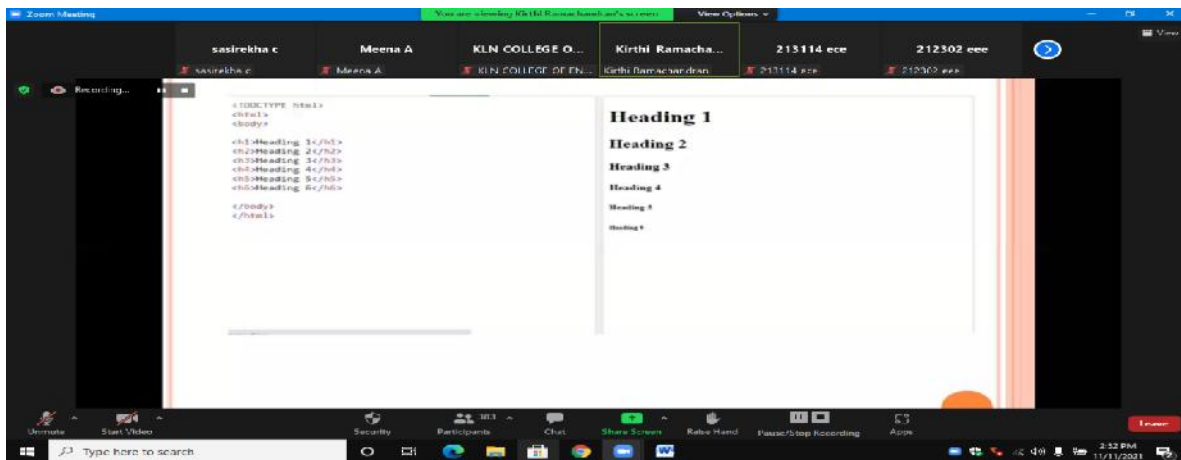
Zoom Meeting

You are viewing Kirthi Ramachandran's screen

View Options

View

sasirekha c
sasirekha c

Meena A
Meena A

KLN COLLEGE O...
KLN COLLEGE OF EN...

Kirthi Ramacha...
Kirthi Ramachandran

213114 ece
213114 ece

212302 eee
212302 eee

Recording...

<!DOCTYPE html>
<html>
<body>

<h1>Heading 1</h1>
<h2>Heading 2</h2>
<h3>Heading 3</h3>
<h4>Heading 4</h4>
<h5>Heading 5</h5>
<h6>Heading 6</h6>

</body>
</html>

Heading 1

Heading 2

Heading 3

Heading 4

Heading 5

Heading 6

Unmute

Start Video

Security

Participants 103

Chat

Share Screen

Raise Hand

Pause/Stop Recording

Apps

Leave

Type here to search

2:52 PM
11/11/2021